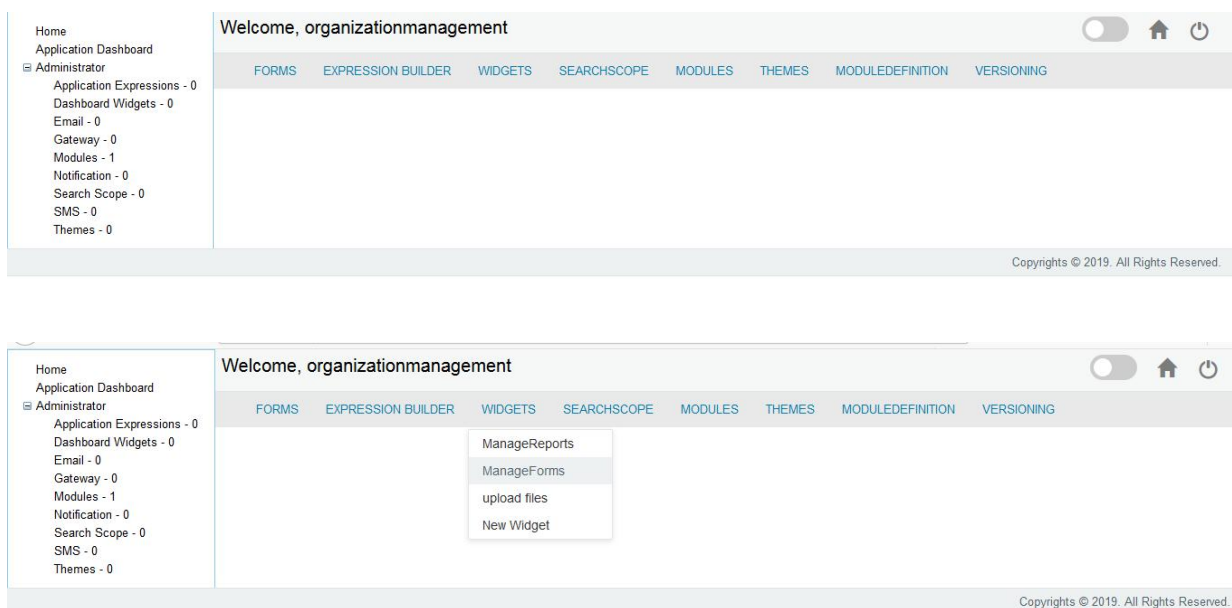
Home
Application Dashboard
⊟ Administrator
Application Expressions - 0
Dashboard Widgets - 0
Email - 0
Gateway - 0
Modules - 1
Notification - 0
Search Scope - 0
SMS - 0
Themes - 0

Welcome, organizationmanagement

FORMS EXPRESSION BUILDER WIDGETS SEARCHSCOPE MODULES THEMES MODULEDEFINITION VERSIONING

Copyrights © 2019. All Rights Reserved.

Home
Application Dashboard
⊟ Administrator
Application Expressions - 0
Dashboard Widgets - 0
Email - 0
Gateway - 0
Modules - 1
Notification - 0
Search Scope - 0
SMS - 0
Themes - 0

Welcome, organizationmanagement

FORMS EXPRESSION BUILDER WIDGETS SEARCHSCOPE MODULES THEMES MODULEDEFINITION VERSIONING

ManageReports
ManageForms
upload files
New Widget

Copyrights © 2019. All Rights Reserved.